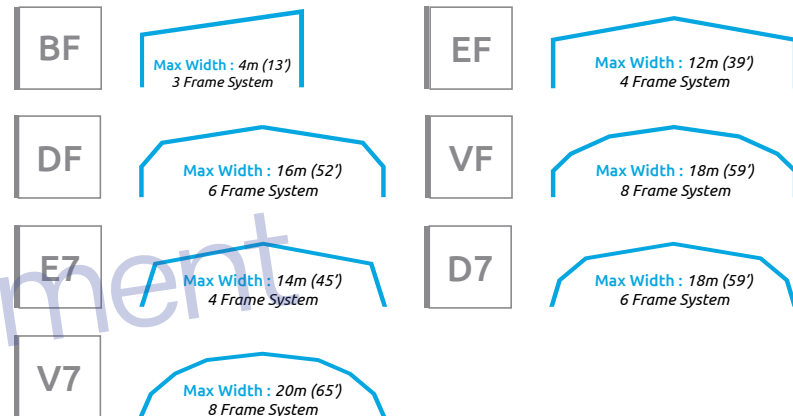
BF

Max Width : 4m (13')
3 Frame System

EF

Max Width : 12m (39')
4 Frame System

DF

Max Width : 16m (52')
6 Frame System

VF

Max Width : 18m (59')
8 Frame System

E7

Max Width : 14m (45')
4 Frame System

D7

Max Width : 18m (59')
6 Frame System

V7

Max Width : 20m (65')
8 Frame System

ment